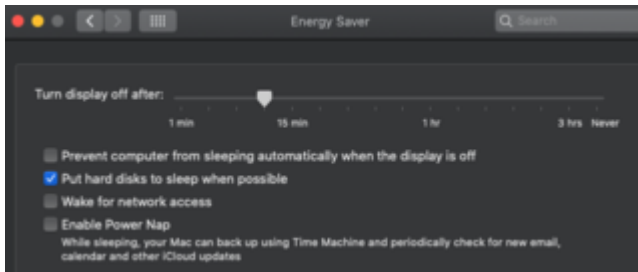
Energy Saver

Search

Turn display off after:

1 min 15 min 1 hr 3 hrs Never

Prevent computer from sleeping automatically when the display is off

Put hard disks to sleep when possible

Wake for network access

Enable Power Nap

While sleeping, your Mac can back up using Time Machine and periodically check for new email, calendar and other iCloud updates